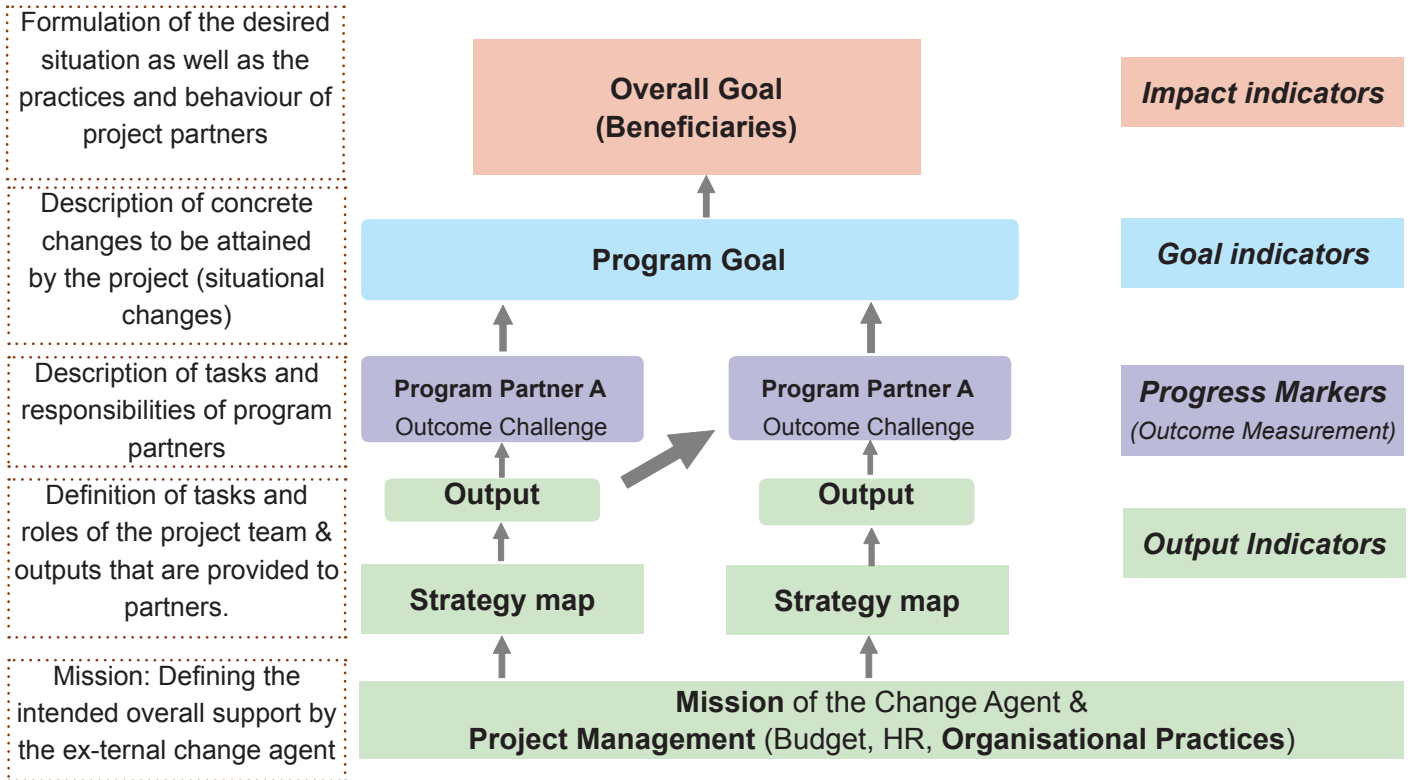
Formulation of the desired situation as well as the practices and behaviour of project partners

Description of concrete changes to be attained by the project (situational changes)

Description of tasks and responsibilities of program partners

Definition of tasks and roles of the project team & outputs that are provided to partners.

Mission: Defining the intended overall support by the ex-ternal change agent

Overall Goal
(Beneficiaries)

Program Goal

Program Partner A
Outcome Challenge

Program Partner A
Outcome Challenge

Output

Output

Strategy map

Strategy map

Mission of the Change Agent &
Project Management (Budget, HR, Organisational Practices)

Impact indicators

Goal indicators

Progress Markers
(Outcome Measurement)

Output Indicators